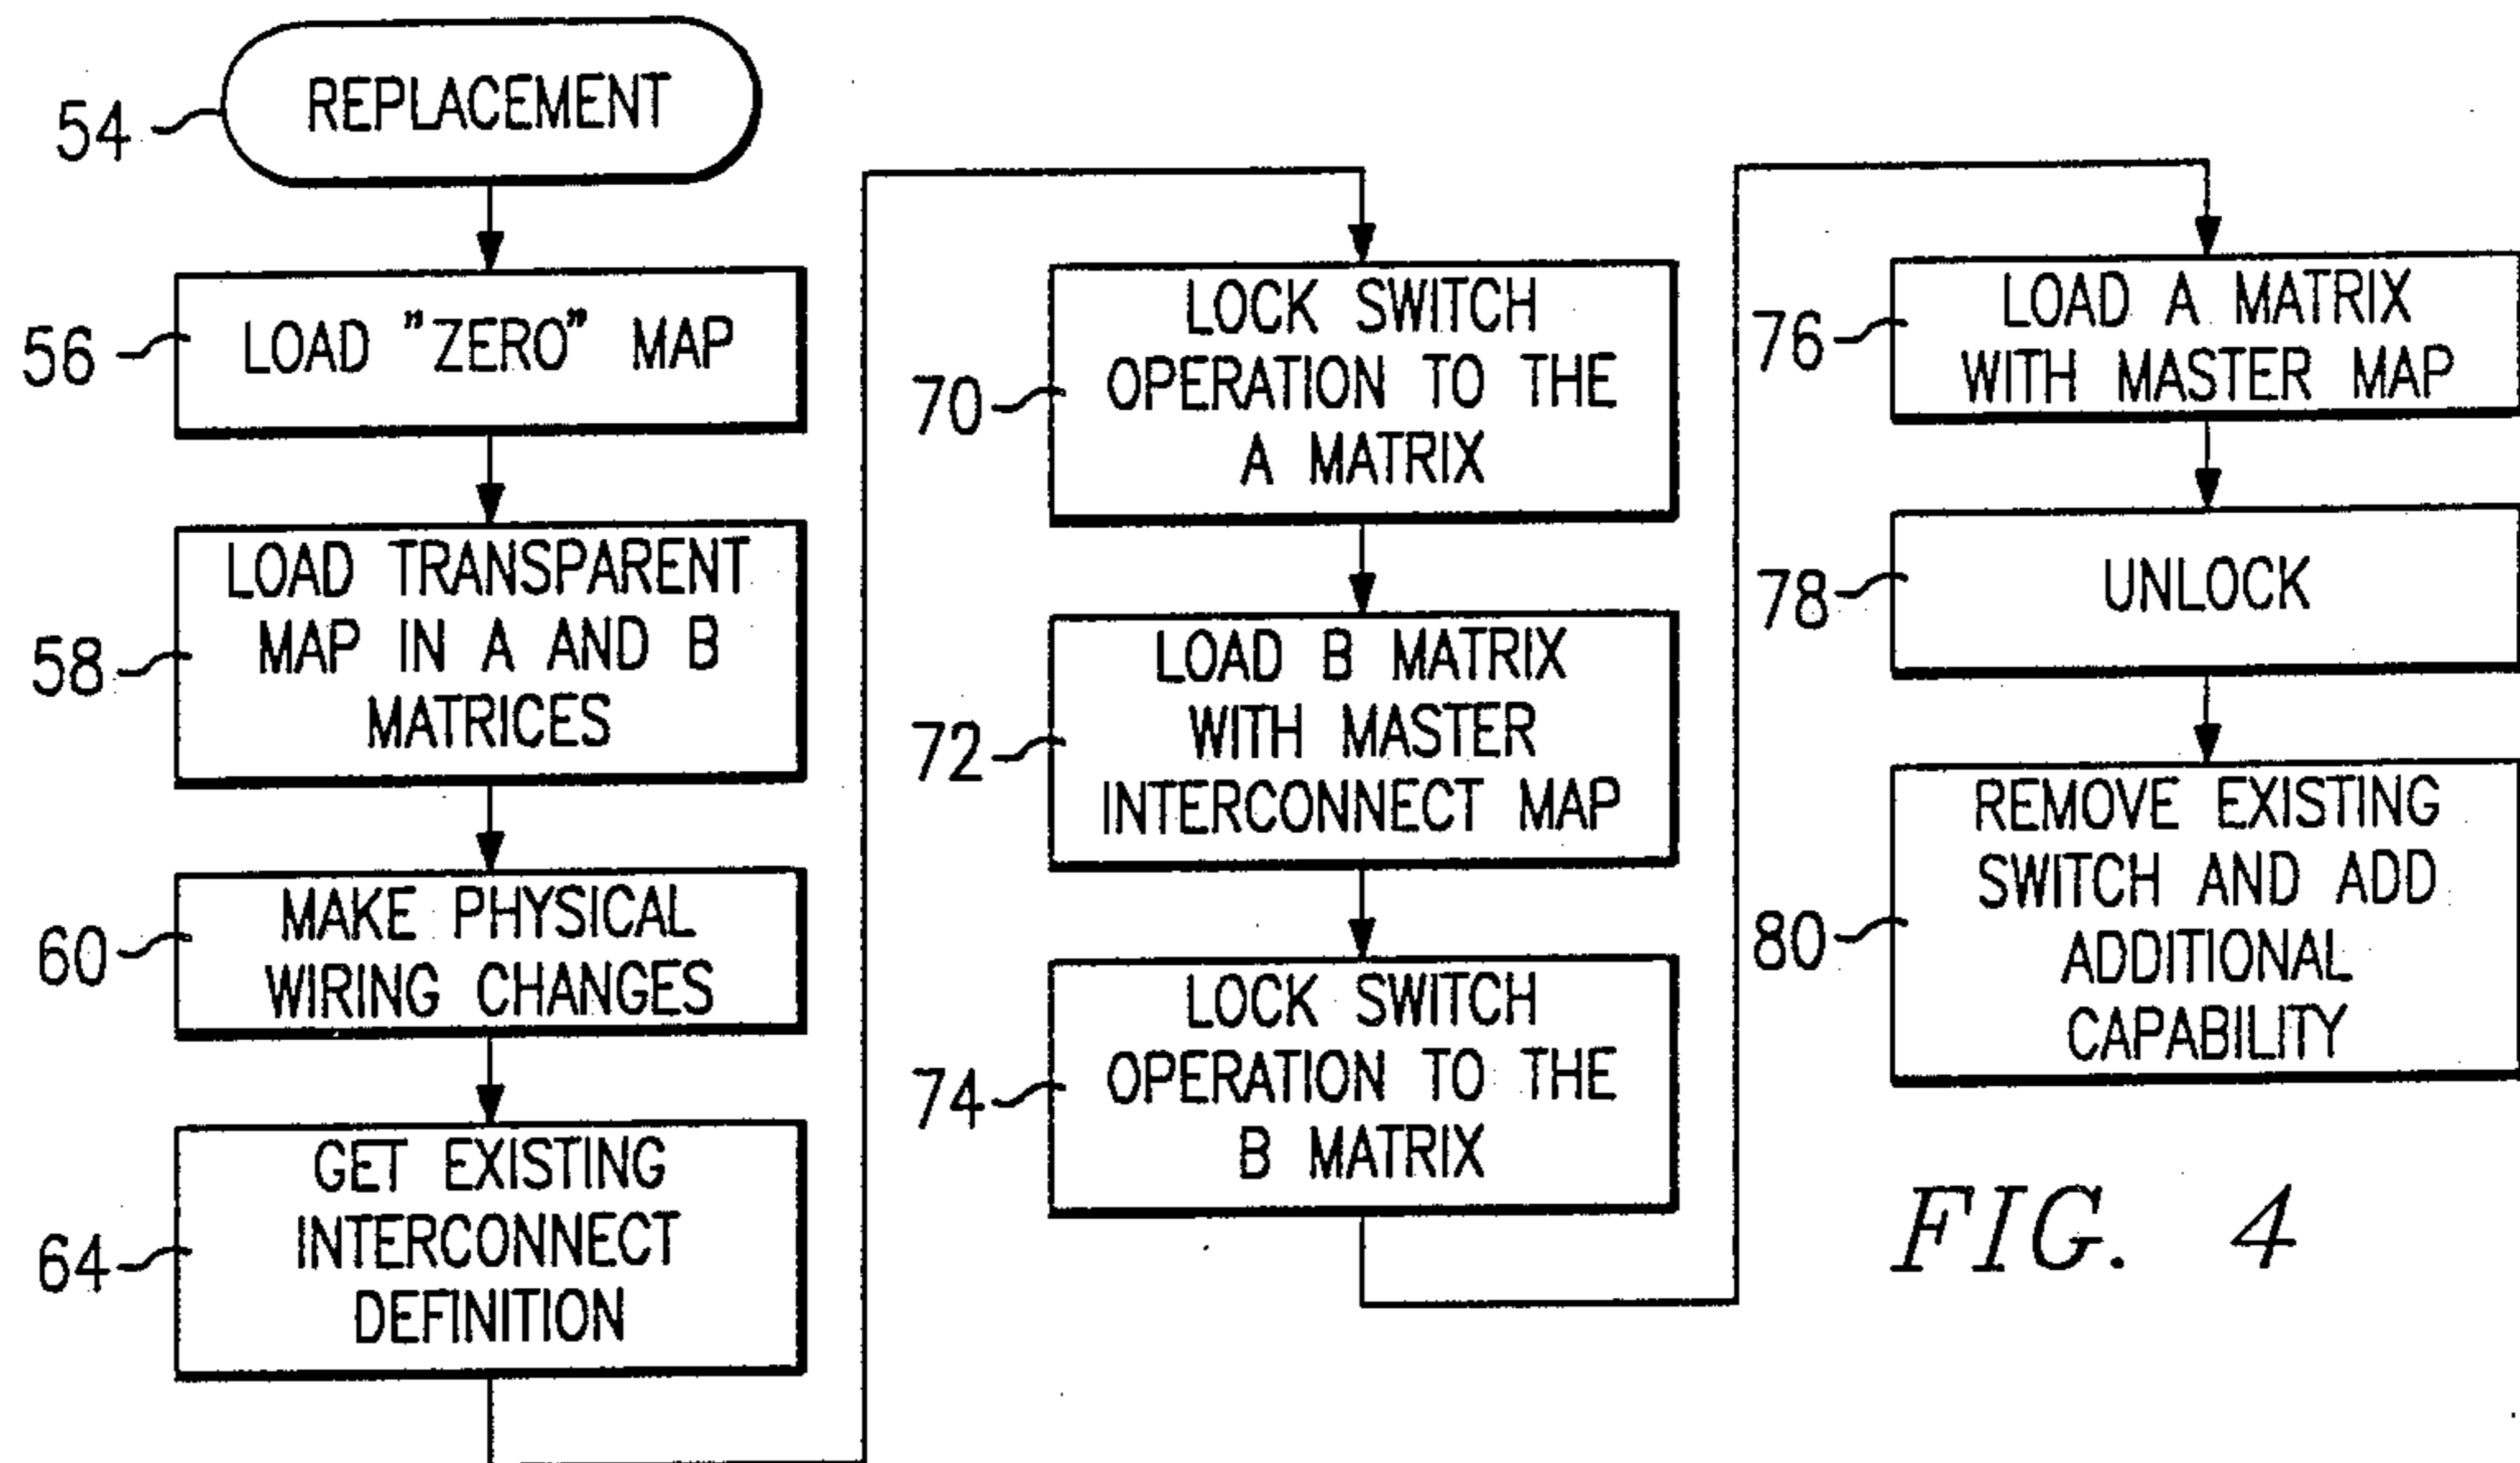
54 REPLACEMENT

56 LOAD "ZERO" MAP

58 LOAD TRANSPARENT MAP IN A AND B MATRICES

60 MAKE PHYSICAL WIRING CHANGES

64 GET EXISTING INTERCONNECT DEFINITION

70 LOCK SWITCH OPERATION TO THE A MATRIX

72 LOAD B MATRIX WITH MASTER INTERCONNECT MAP

74 LOCK SWITCH OPERATION TO THE B MATRIX

76 LOAD A MATRIX WITH MASTER MAP

78 UNLOCK

80 REMOVE EXISTING SWITCH AND ADD ADDITIONAL CAPABILITY

FIG. 4